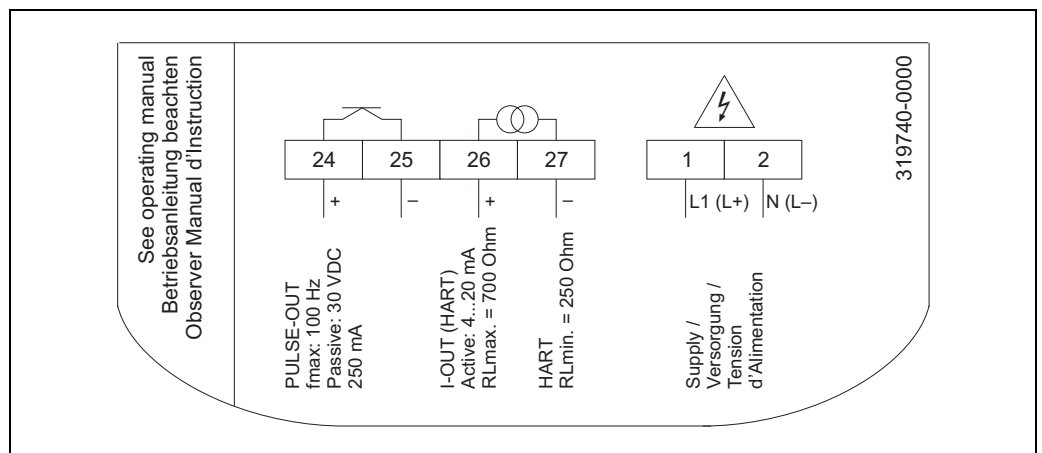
See operating manual
Betriebsanleitung beachten
Observer Manual d'Instruction

| 24 | 25 | 26 | 27 |
|---|---|---|---|
| + | – | + | – |

PULSE-OUT
fmax: 100 Hz
Passive: 30 VDC
250 mA

I-OUT (HART)
Active: 4...20 mA
RLmax. = 700 Ohm

HART
RLmin. = 250 Ohm

| 1 | 2 |
|---|---|
| L1 (L+) | N (L–) |

Supply /
Versorgung /
Tension
d'Alimentation

319740-0000